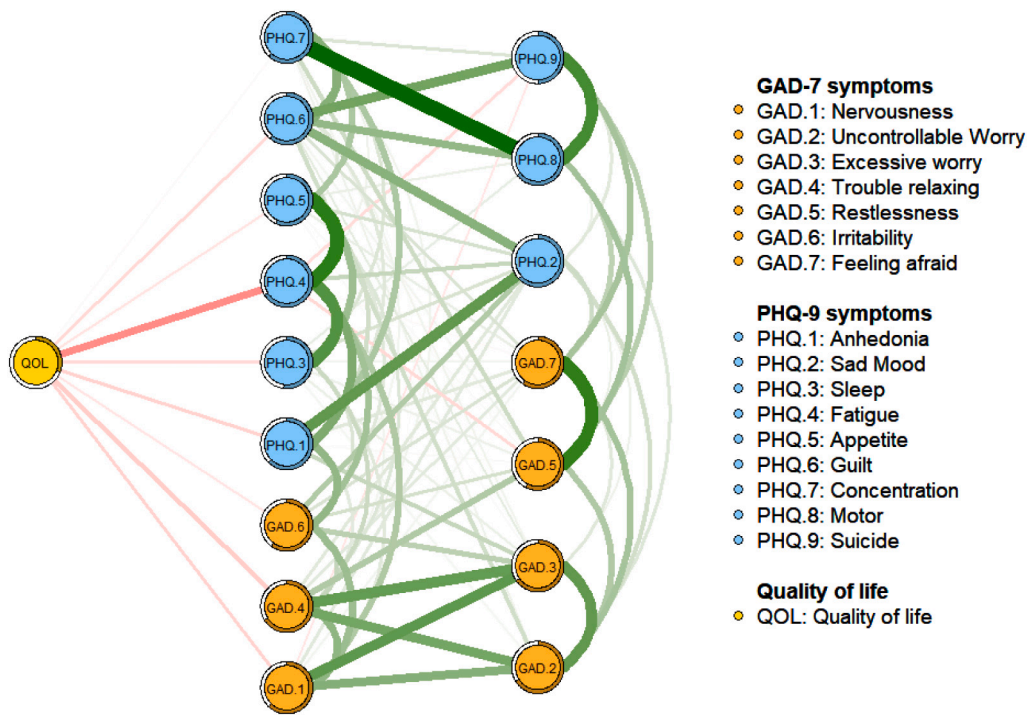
PHQ.7
PHQ.9
PHQ.6
PHQ.8
PHQ.5
PHQ.2
PHQ.4
QOL
PHQ.3
GAD.7
PHQ.1
GAD.5
GAD.6
GAD.3
GAD.4
GAD.2
GAD.1

GAD-7 symptoms
GAD.1: Nervousness
GAD.2: Uncontrollable Worry
GAD.3: Excessive worry
GAD.4: Trouble relaxing
GAD.5: Restlessness
GAD.6: Irritability
GAD.7: Feeling afraid

PHQ-9 symptoms
PHQ.1: Anhedonia
PHQ.2: Sad Mood
PHQ.3: Sleep
PHQ.4: Fatigue
PHQ.5: Appetite
PHQ.6: Guilt
PHQ.7: Concentration
PHQ.8: Motor
PHQ.9: Suicide

Quality of life
QOL: Quality of life